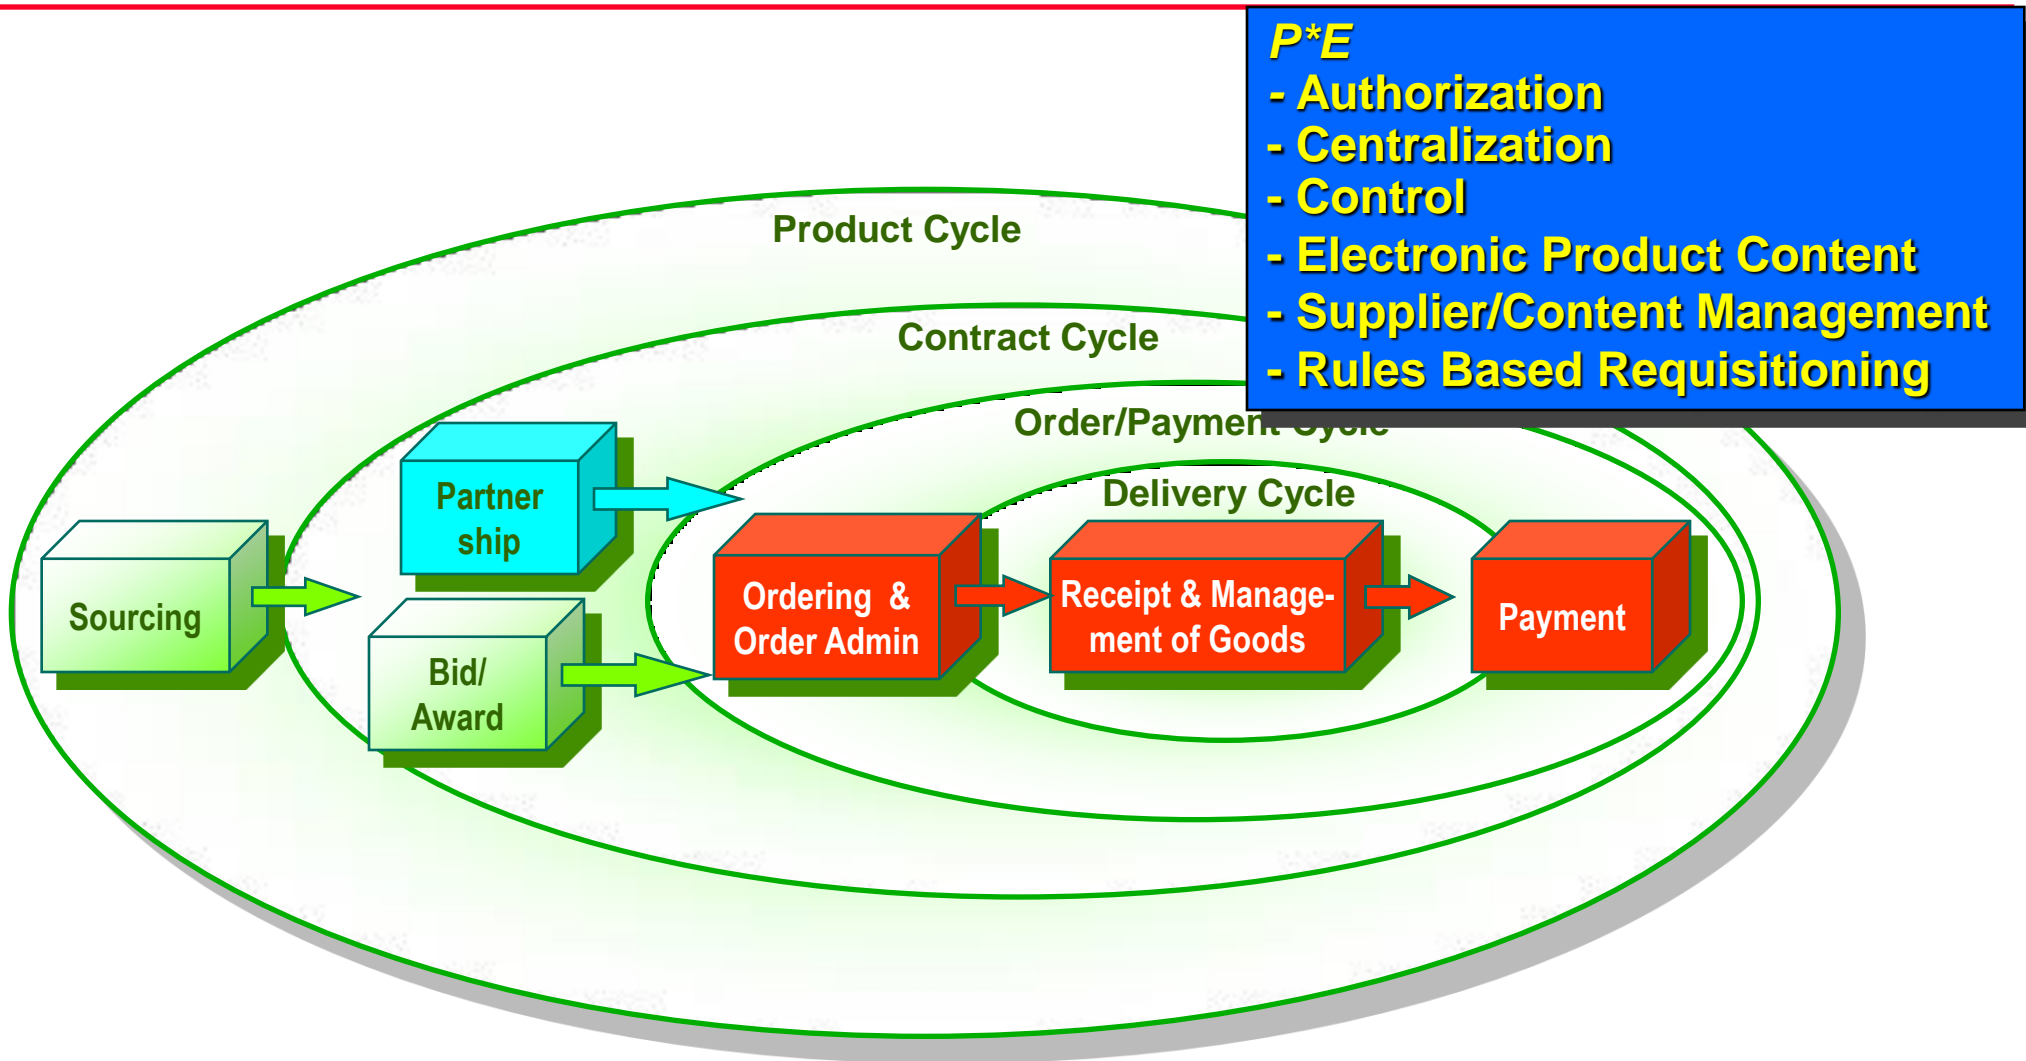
P*E
- Authorization
- Centralization
- Control
- Electronic Product Content
- Supplier/Content Management
- Rules Based Requisitioning

Product Cycle

Contract Cycle

Order/Payment Cycle

Delivery Cycle

Sourcing

Partner ship

Bid/ Award

Ordering & Order Admin

Receipt & Management of Goods

Payment